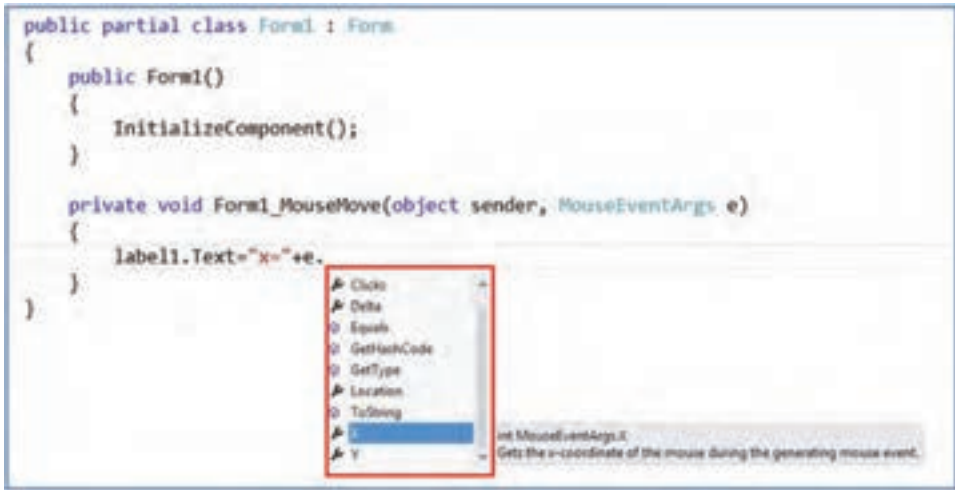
public partial class Form1 : Form
{
    public Form1()
    {
        InitializeComponent();
    }

    private void Form1_MouseMove(object sender, MouseEventArgs e)
    {
        label1.Text="x="+e.
    }
}

Clicks
Delta
Equals
GetHashCode
GetType
Location
ToString
X
Y

int MouseEventArgs.X
Gets the x-coordinate of the mouse during the generating mouse event.